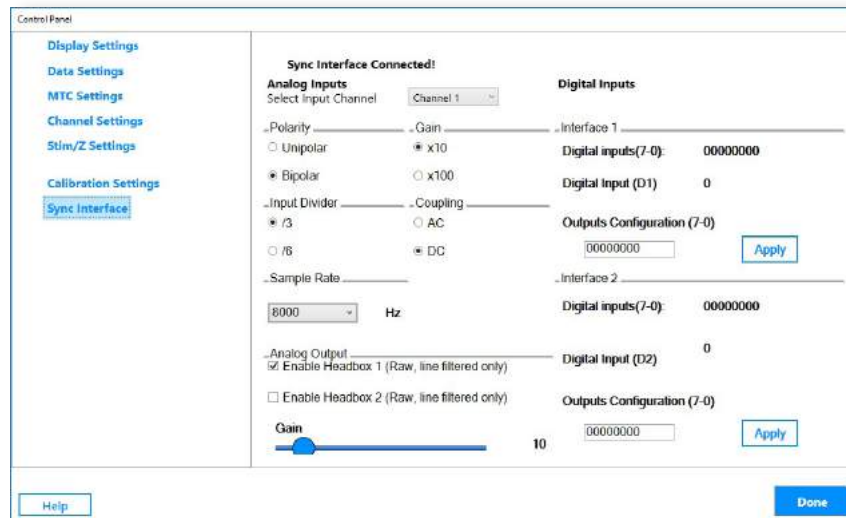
Control Panel

Display Settings
Data Settings
MTC Settings
Channel Settings
Stim/Z Settings

Calibration Settings
Sync Interface

Sync Interface Connected!

Analog Inputs
Select Input Channel
Channel 1

Polarity
○ Unipolar
◉ Bipolar

Gain
◉ x10
○ x100

Input Divider
◉ /3
○ /6

Coupling
○ AC
◉ DC

Sample Rate
8000
Hz

Analog Output
☑ Enable Headbox 1 (Raw, line filtered only)
☐ Enable Headbox 2 (Raw, line filtered only)

Gain
10

Digital Inputs

Interface 1
Digital inputs(7-0): 00000000
Digital Input (D1) 0
Outputs Configuration (7-0)
00000000
Apply

Interface 2
Digital inputs(7-0): 00000000
Digital Input (D2) 0
Outputs Configuration (7-0)
00000000
Apply

Help
Done